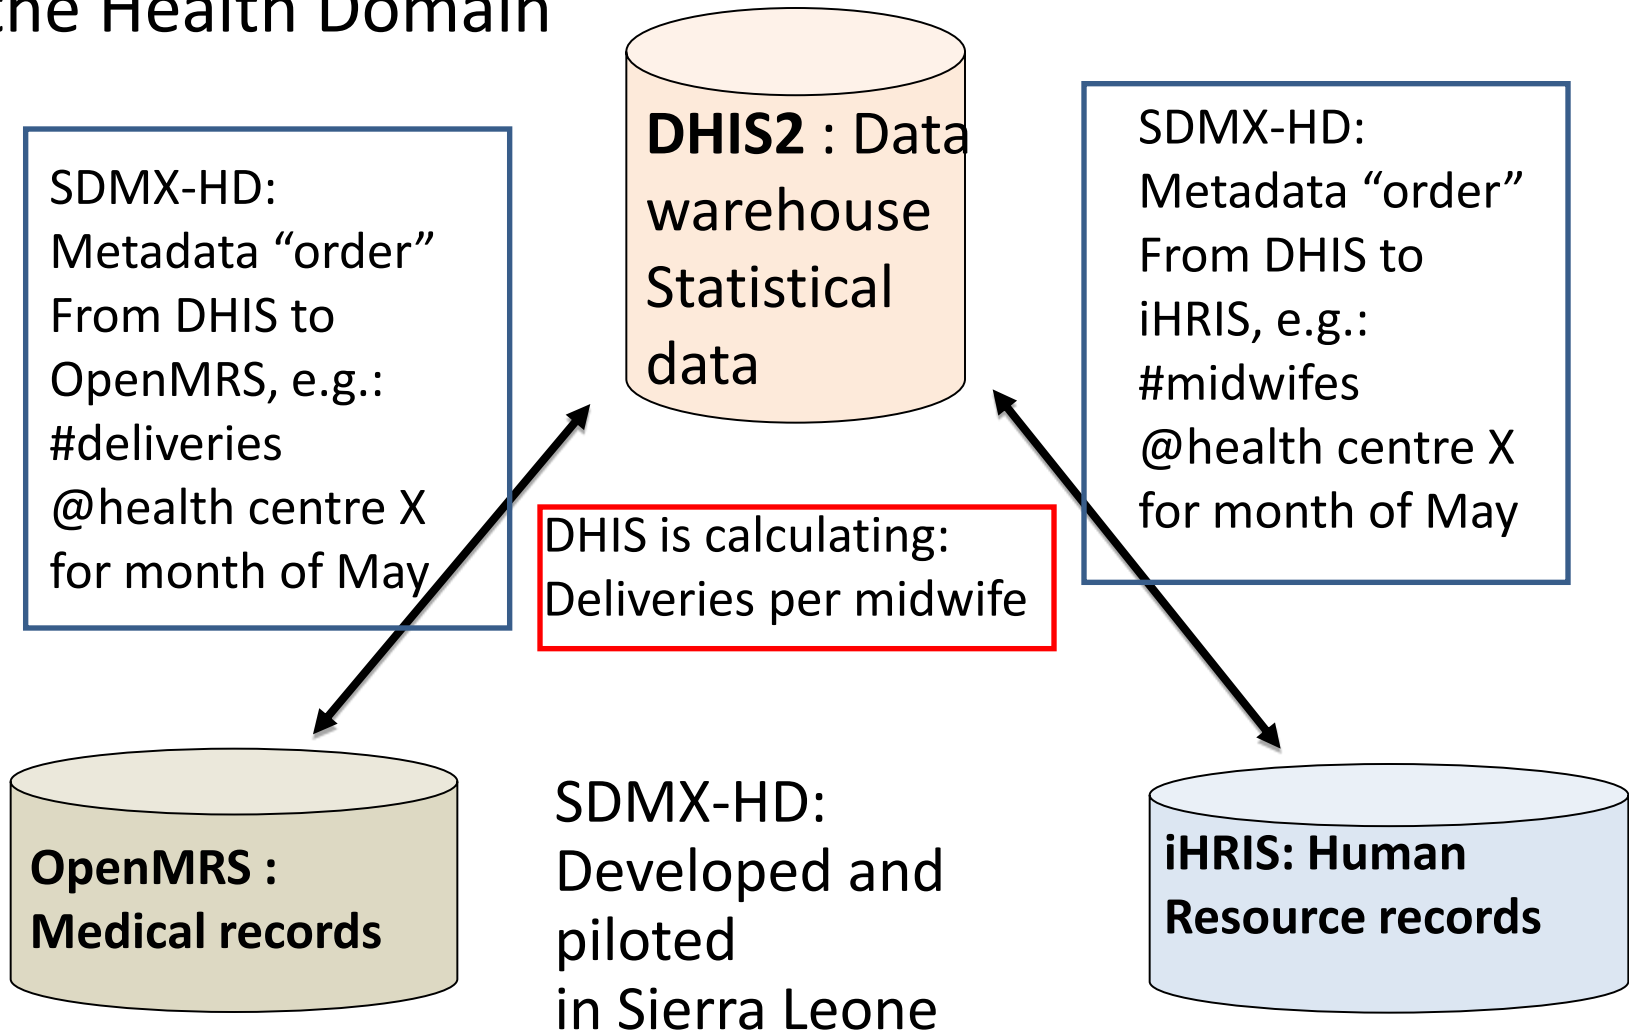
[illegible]he Health Domain

SDMX-HD: Metadata “order” From DHIS to OpenMRS, e.g.: #deliveries @health centre X for month of May

DHIS2 : Data warehouse Statistical data

SDMX-HD: Metadata “order” From DHIS to iHRIS, e.g.: #midwifes @health centre X for month of May

DHIS is calculating: Deliveries per midwife

OpenMRS : Medical records

SDMX-HD: Developed and piloted in Sierra Leone

iHRIS: Human Resource records